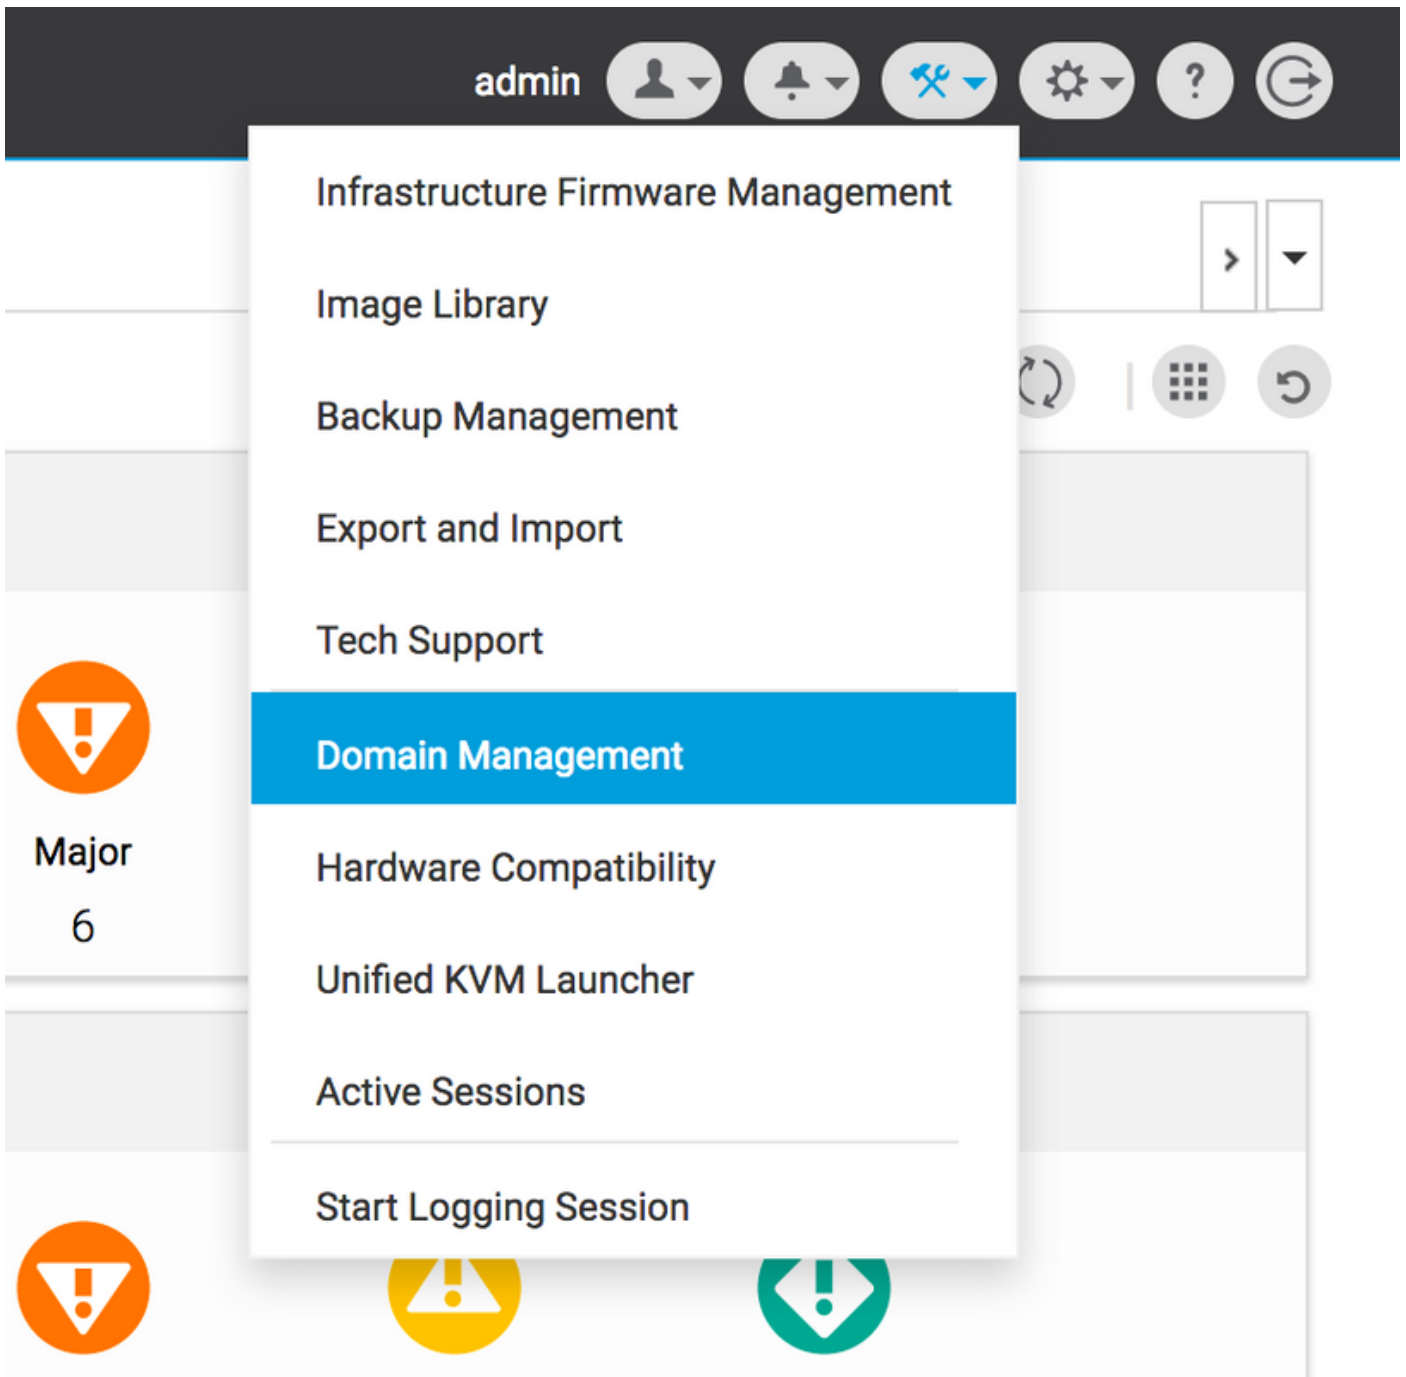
admin

Infrastructure Firmware Management

Image Library

Backup Management

Export and Import

Tech Support

Domain Management

Hardware Compatibility

Unified KVM Launcher

Active Sessions

Start Logging Session

Major
6